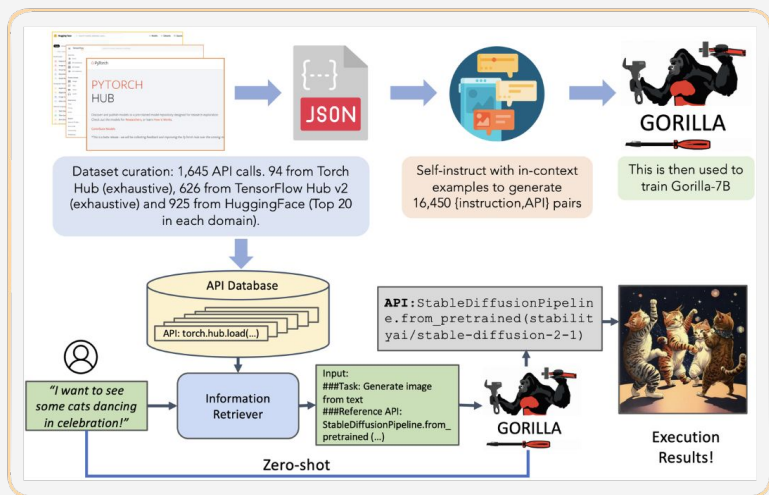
PYTORCH
HUB

{...}
JSON

GORILLA

Dataset curation: 1,645 API calls. 94 from Torch Hub (exhaustive), 626 from TensorFlow Hub v2 (exhaustive) and 925 from HuggingFace (Top 20 in each domain).

Self-instruct with in-context examples to generate 16,450 {instruction,API} pairs

This is then used to train Gorilla-7B

API Database

API: torch.hub.load(...)

"I want to see some cats dancing in celebration!"

Information Retriever

Input:
###Task: Generate image from text
###Reference API: StableDiffusionPipeline.from_pretrained (...)

API:StableDiffusionPipeline.from_pretrained(stabilityai/stable-diffusion-2-1)

GORILLA

Execution Results!

Zero-shot